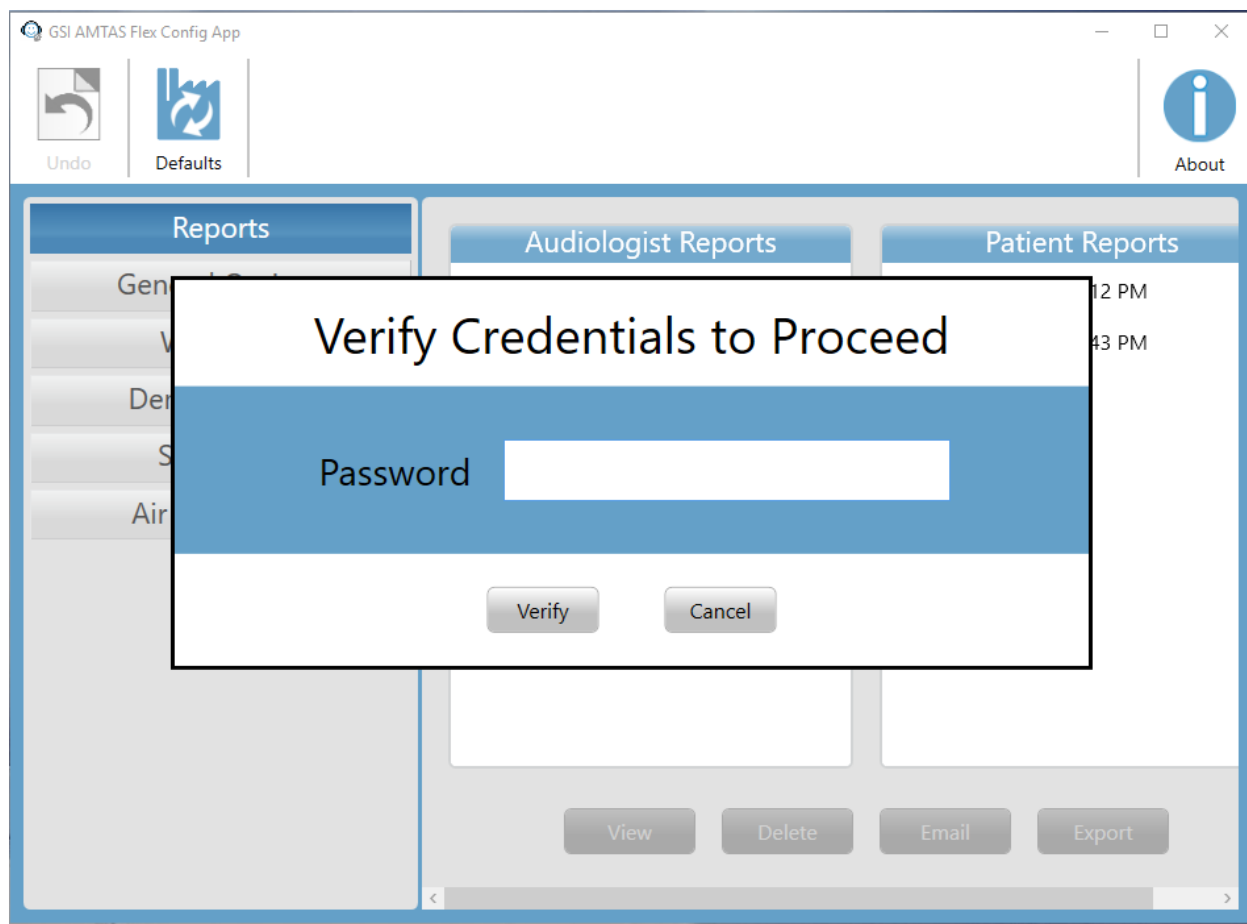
GSI AMTAS Flex Config App

Undo

Defaults

About

Reports

Gen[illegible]

W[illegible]

Der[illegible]

S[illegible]

Air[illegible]

Audiologist Reports

Patient Reports

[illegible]12 PM

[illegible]43 PM

Verify Credentials to Proceed

Password

Verify

Cancel

View

Delete

Email

Export